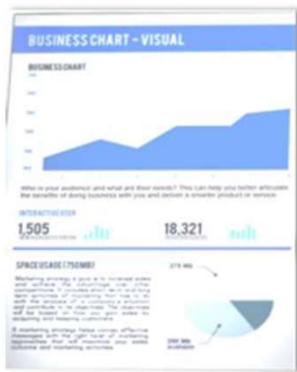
BUSINESS CHART - VISUAL

BUSINESS CHART

Who is your audience and what are their needs? This can help you better articulate the benefits of doing business with you and deliver a smarter product or service.

INTERACTIVE STEP

1,505

18,321

SPACE USAGE (750MB)

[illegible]

275 Mb

390 Mb available